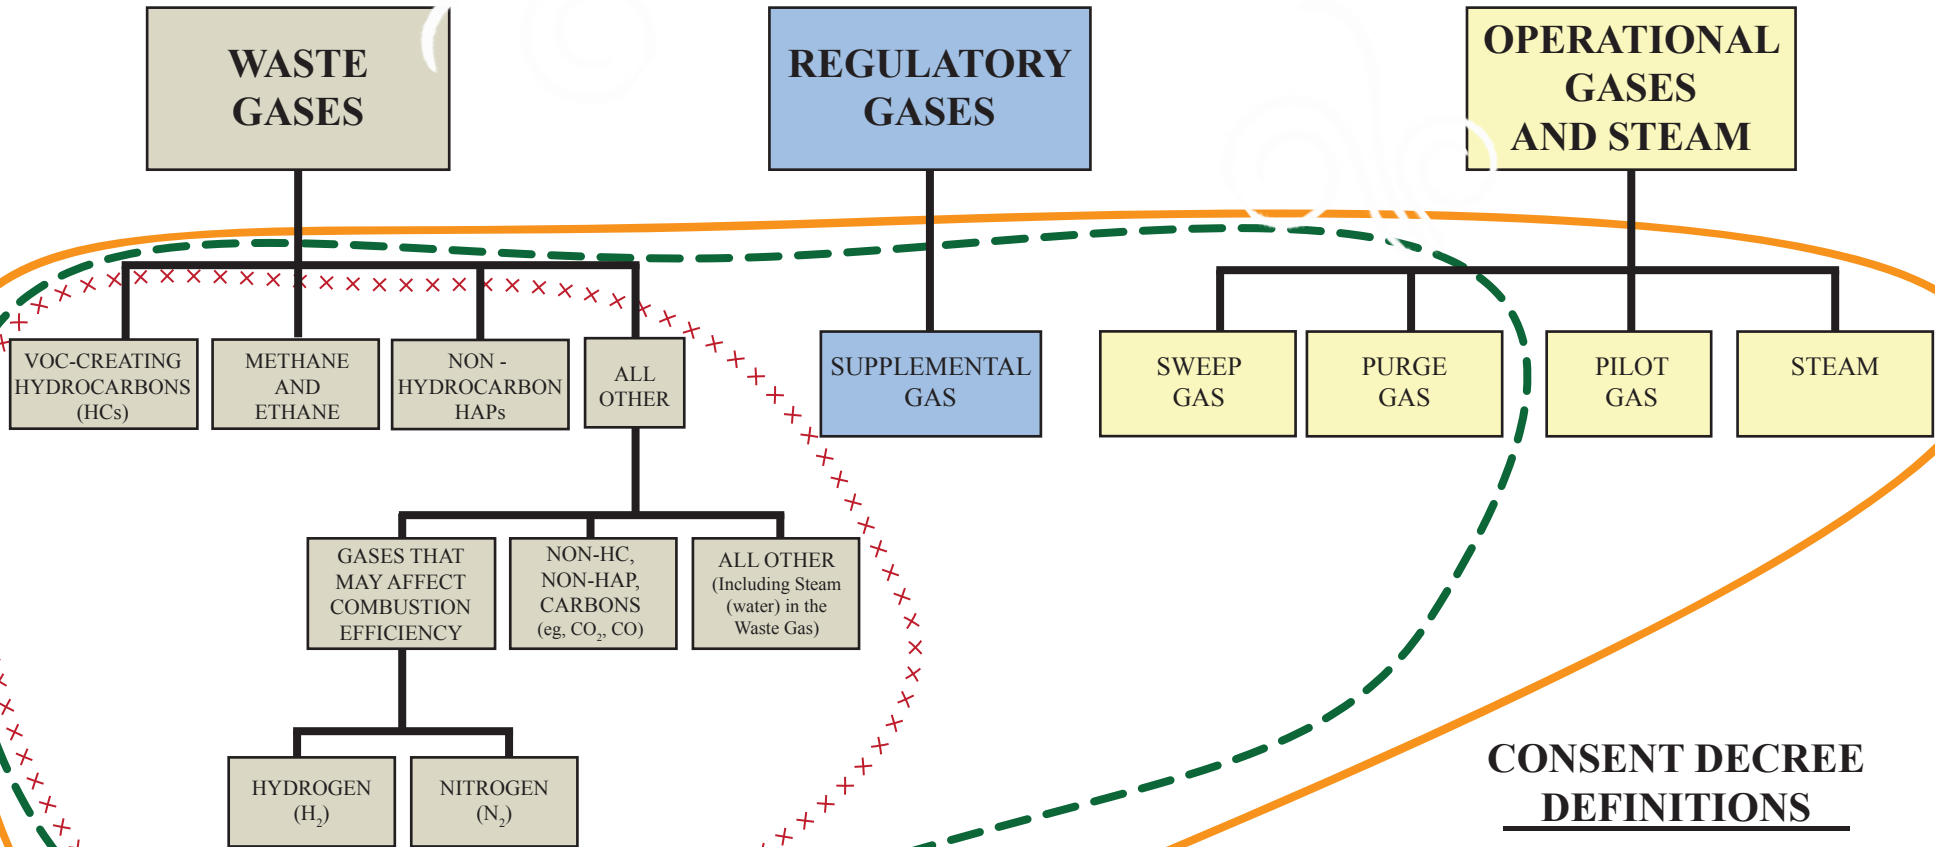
WASTE GASES

REGULATORY GASES

OPERATIONAL GASES AND STEAM

VOC-CREATING HYDROCARBONS (HCs)

METHANE AND ETHANE

NON - HYDROCARBON HAPs

ALL OTHER

SUPPLEMENTAL GAS

SWEEP GAS

PURGE GAS

PILOT GAS

STEAM

GASES THAT MAY AFFECT COMBUSTION EFFICIENCY

NON-HC, NON-HAP, CARBONS (eg, $CO_2$, CO)

ALL OTHER (Including Steam (water) in the Waste Gas)

HYDROGEN ($H_2$)

NITROGEN ($N_2$)

CONSENT DECREE DEFINITIONS